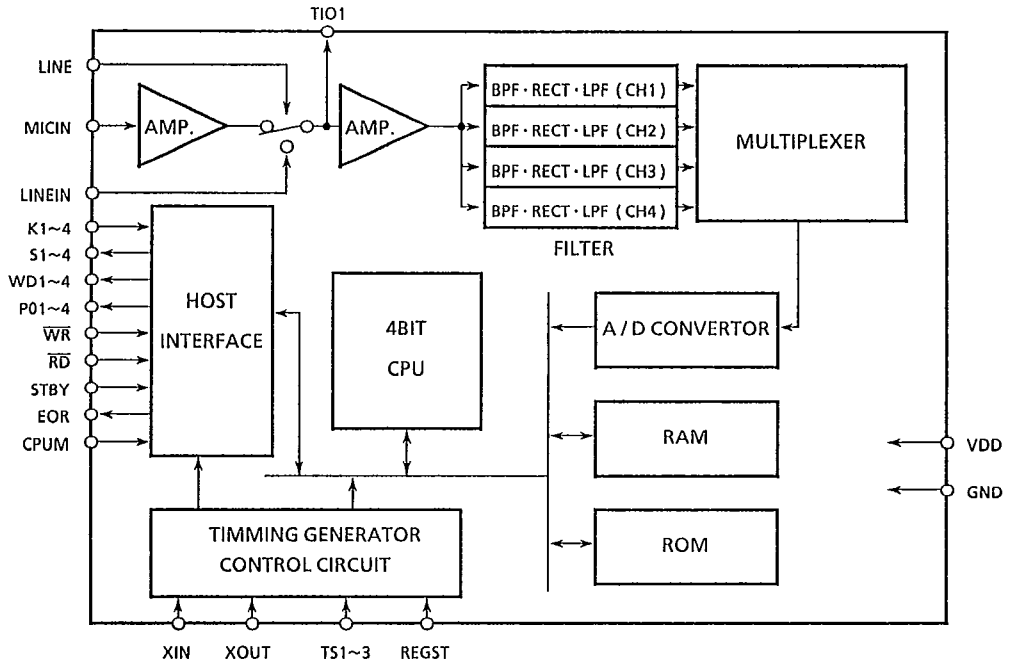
TIO1

LINE

MICIN

AMP.

AMP.

LINEIN

BPF · RECT · LPF ( CH1 )

BPF · RECT · LPF ( CH2 )

BPF · RECT · LPF ( CH3 )

BPF · RECT · LPF ( CH4 )

FILTER

MULTIPLEXER

K1~4

S1~4

WD1~4

P01~4

$\overline{WR}$

$\overline{RD}$

STBY

EOR

CPUM

HOST INTERFACE

4BIT CPU

A / D CONVERTOR

RAM

ROM

VDD

GND

TIMMING GENERATOR CONTROL CIRCUIT

XIN

XOUT

TS1~3

REGST